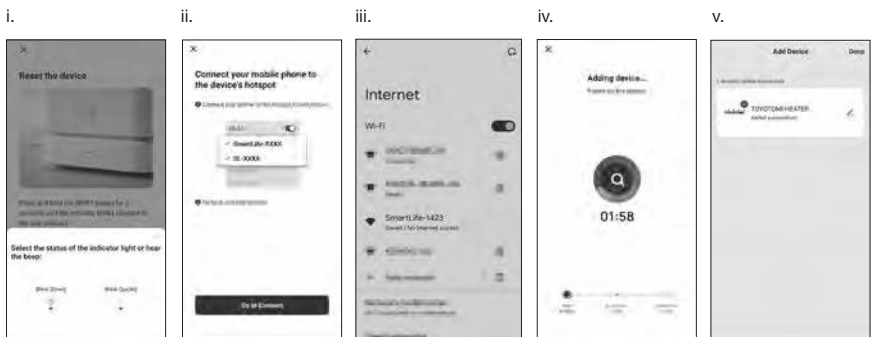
i.

ii.

iii.

iv.

v.

Reset the device

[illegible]

Select the status of the indicator light or hear the beep:

Blink Slowly

Blink Quickly

Connect your mobile phone to the device's hotspot

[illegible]

SmartLife-XXXX

SL-XXXX

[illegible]

Go to Connect

Internet

Wi-Fi

SmartLife-1423

Connected / No internet access

Adding device...

01:58

Add Device

Done

TOYOTOMI HEATER

Added successfully